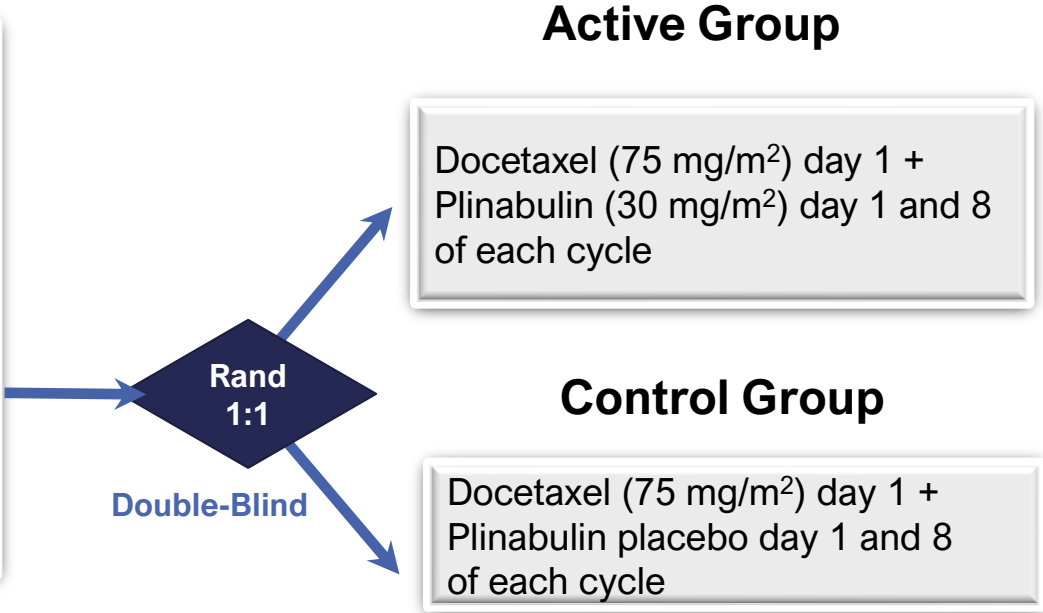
Active Group

Docetaxel (75 mg/m$^2$) day 1 + Plinabulin (30 mg/m$^2$) day 1 and 8 of each cycle

Rand 1:1

Double-Blind

Control Group

Docetaxel (75 mg/m$^2$) day 1 + Plinabulin placebo day 1 and 8 of each cycle